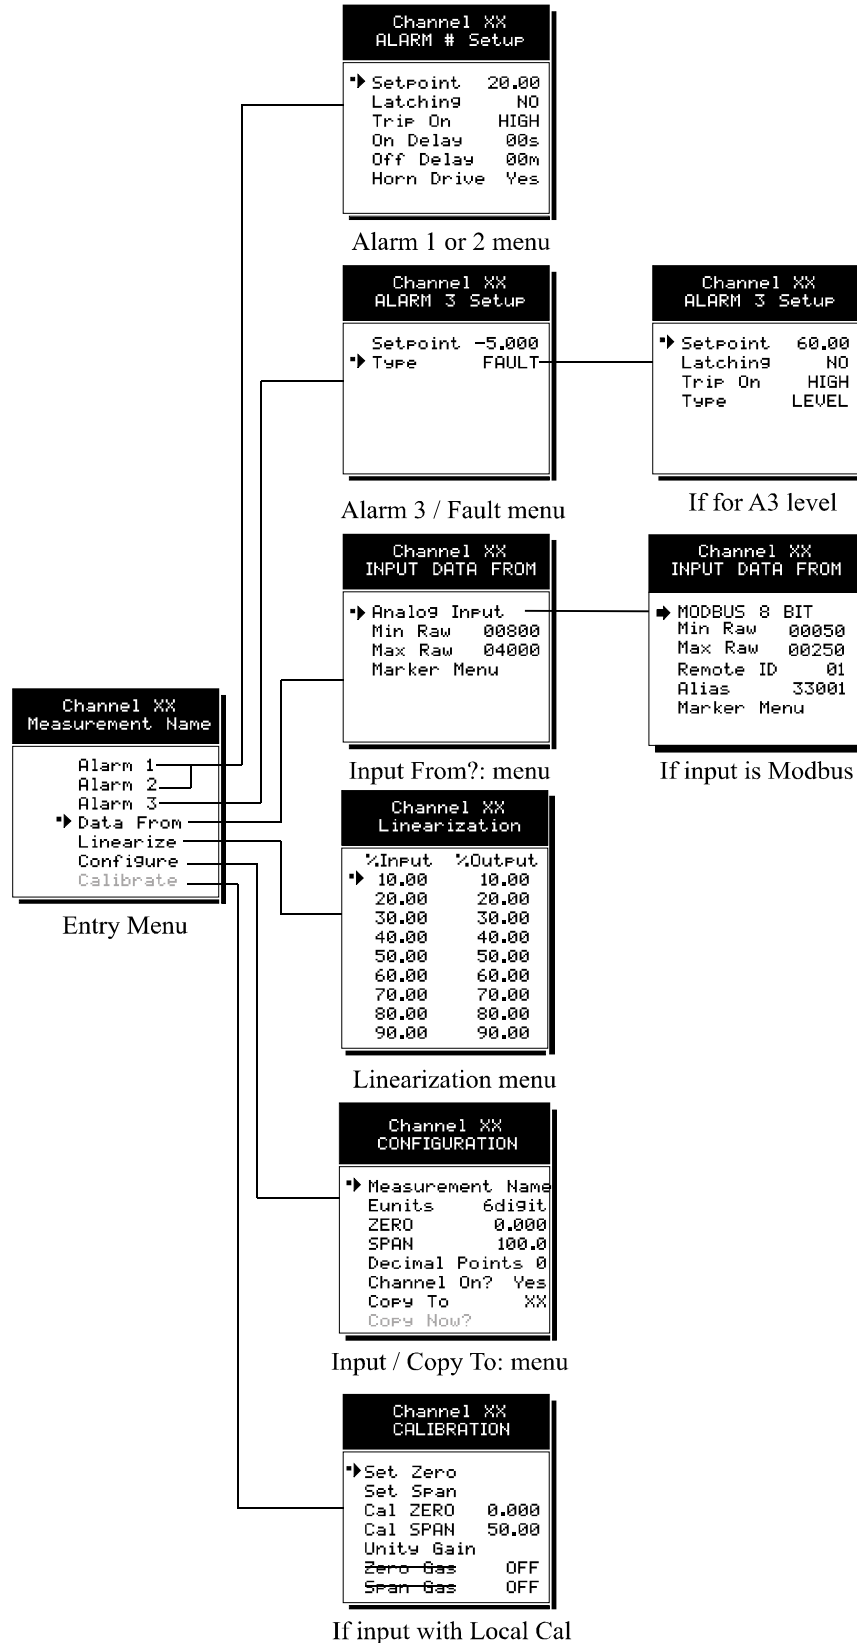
Channel XX
ALARM # Setup

Setpoint 20.00
Latching NO
Trip On HIGH
On Delay 00s
Off Delay 00m
Horn Drive Yes

Alarm 1 or 2 menu

Channel XX
ALARM 3 Setup

Setpoint -5.000
Type FAULT

Alarm 3 / Fault menu

Channel XX
ALARM 3 Setup

Setpoint 60.00
Latching NO
Trip On HIGH
Type LEVEL

If for A3 level

Channel XX
INPUT DATA FROM

Analog Input
Min Raw 00800
Max Raw 04000
Marker Menu

Input From?: menu

Channel XX
INPUT DATA FROM

MODBUS 8 BIT
Min Raw 00050
Max Raw 00250
Remote ID 01
Alias 33001
Marker Menu

If input is Modbus

Channel XX
Measurement Name

Alarm 1
Alarm 2
Alarm 3
Data From
Linearize
Configure
Calibrate

Entry Menu

Channel XX
Linearization

| %Input | %Output |
|---|---|
| 10.00 | 10.00 |
| 20.00 | 20.00 |
| 30.00 | 30.00 |
| 40.00 | 40.00 |
| 50.00 | 50.00 |
| 60.00 | 60.00 |
| 70.00 | 70.00 |
| 80.00 | 80.00 |
| 90.00 | 90.00 |

Linearization menu

Channel XX
CONFIGURATION

Measurement Name
Eunits 6digit
ZERO 0.000
SPAN 100.0
Decimal Points 0
Channel On? Yes
Copy To XX
Copy Now?

Input / Copy To: menu

Channel XX
CALIBRATION

Set Zero
Set Span
Cal ZERO 0.000
Cal SPAN 50.00
Unity Gain
Zero Gas OFF
Span Gas OFF

If input with Local Cal